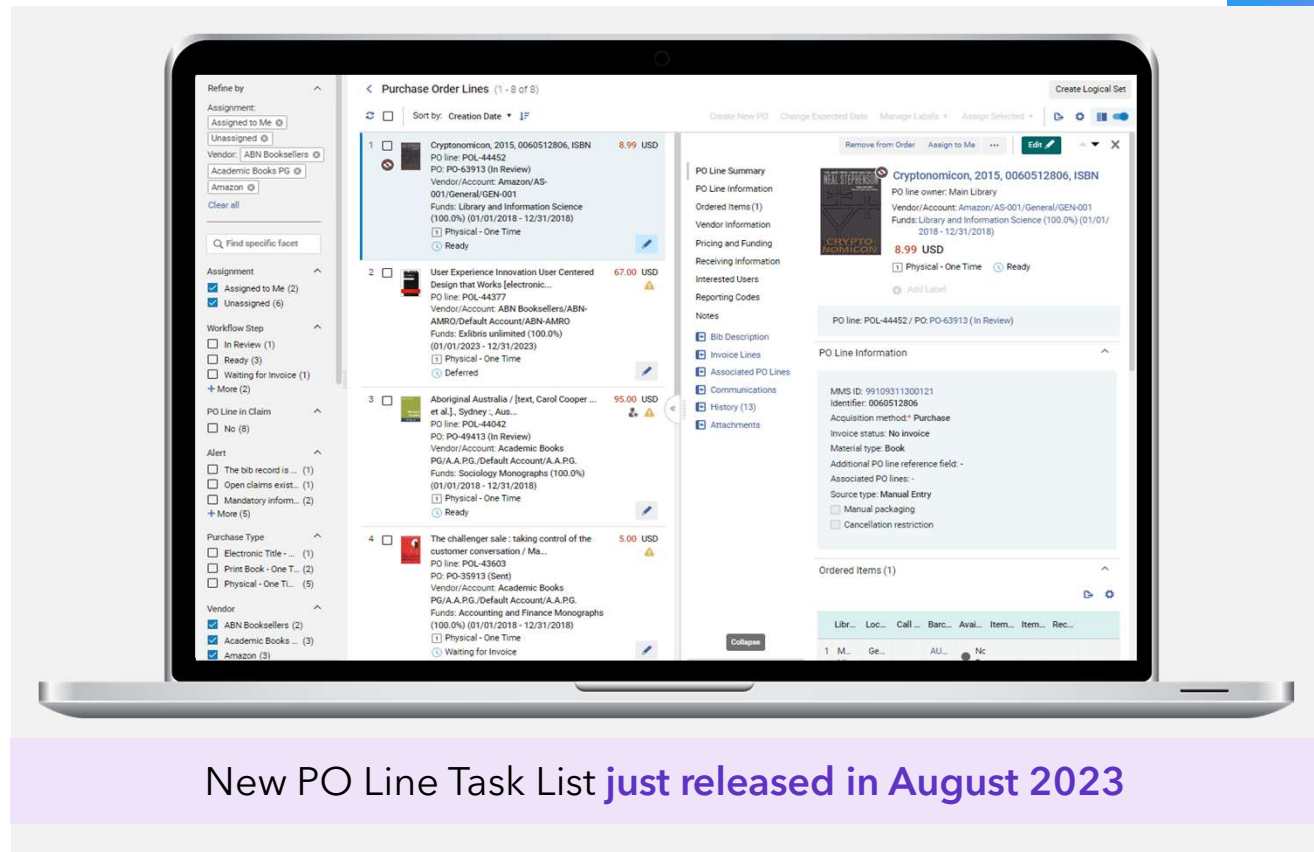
Refine by

Assignment:
Assigned to Me
Unassigned
Vendor: ABN Booksellers
Academic Books PG
Amazon
Clear all

Find specific facet

Assignment
Assigned to Me (2)
Unassigned (6)

Workflow Step
In Review (1)
Ready (3)
Waiting for Invoice (1)
+ More (2)

PO Line in Claim
No (8)

Alert
The bib record is ... (1)
Open claims exist... (1)
Mandatory inform... (2)
+ More (5)

Purchase Type
Electronic Title - ... (1)
Print Book - One T... (2)
Physical - One Ti... (5)

Vendor
ABN Booksellers (2)
Academic Books ... (3)
Amazon (3)

Purchase Order Lines (1 - 8 of 8)

Sort by: Creation Date

Create New PO Change Expected Date Manage Labels Assign Selected

Create Logical Set

1 Cryptonomicon, 2015, 0060512806, ISBN 8.99 USD
PO line: POL-44452
PO: PO-63913 (In Review)
Vendor/Account: Amazon/AS-001/General/GEN-001
Funds: Library and Information Science (100.0%) (01/01/2018 - 12/31/2018)
1 Physical - One Time
Ready

2 User Experience Innovation User Centered Design that Works [electronic... 67.00 USD
PO line: POL-44377
Vendor/Account: ABN Booksellers/ABN-AMRO/Default Account/ABN-AMRO
Funds: Exlibris unlimited (100.0%) (01/01/2023 - 12/31/2023)
1 Physical - One Time
Deferred

3 Aboriginal Australia / [text, Carol Cooper ... et al.], Sydney :, Aus... 95.00 USD
PO line: POL-44042
PO: PO-49413 (In Review)
Vendor/Account: Academic Books PG/A.A.P.G./Default Account/A.A.P.G.
Funds: Sociology Monographs (100.0%) (01/01/2018 - 12/31/2018)
1 Physical - One Time
Ready

4 The challenger sale : taking control of the customer conversation / Ma... 5.00 USD
PO line: POL-43603
PO: PO-35913 (Sent)
Vendor/Account: Academic Books PG/A.A.P.G./Default Account/A.A.P.G.
Funds: Accounting and Finance Monographs (100.0%) (01/01/2018 - 12/31/2018)
1 Physical - One Time
Waiting for Invoice

PO Line Summary
PO Line Information
Ordered Items (1)
Vendor Information
Pricing and Funding
Receiving Information
Interested Users
Reporting Codes
Notes
Bib Description
Invoice Lines
Associated PO Lines
Communications
History (13)
Attachments

Collapse

Remove from Order Assign to Me ... Edit

NEAL STEPHENSON CRYPTONOMICON

Cryptonomicon, 2015, 0060512806, ISBN
PO line owner: Main Library
Vendor/Account: Amazon/AS-001/General/GEN-001
Funds: Library and Information Science (100.0%) (01/01/2018 - 12/31/2018)
8.99 USD
1 Physical - One Time Ready
Add Label

PO line: POL-44452 / PO: PO-63913 (In Review)

PO Line Information

MMS ID: 99109311300121
Identifier: 0060512806
Acquisition method:* Purchase
Invoice status: No invoice
Material type: Book
Additional PO line reference field: -
Associated PO lines: -
Source type: Manual Entry
Manual packaging
Cancellation restriction

Ordered Items (1)

| Libr... | Loc... | Call ... | Barc... | Avai... | Item... | Item... | Rec... |
|---|---|---|---|---|---|---|---|
| 1 M... | Ge... | | AU... | Nc | | | |

New PO Line Task List just released in August 2023